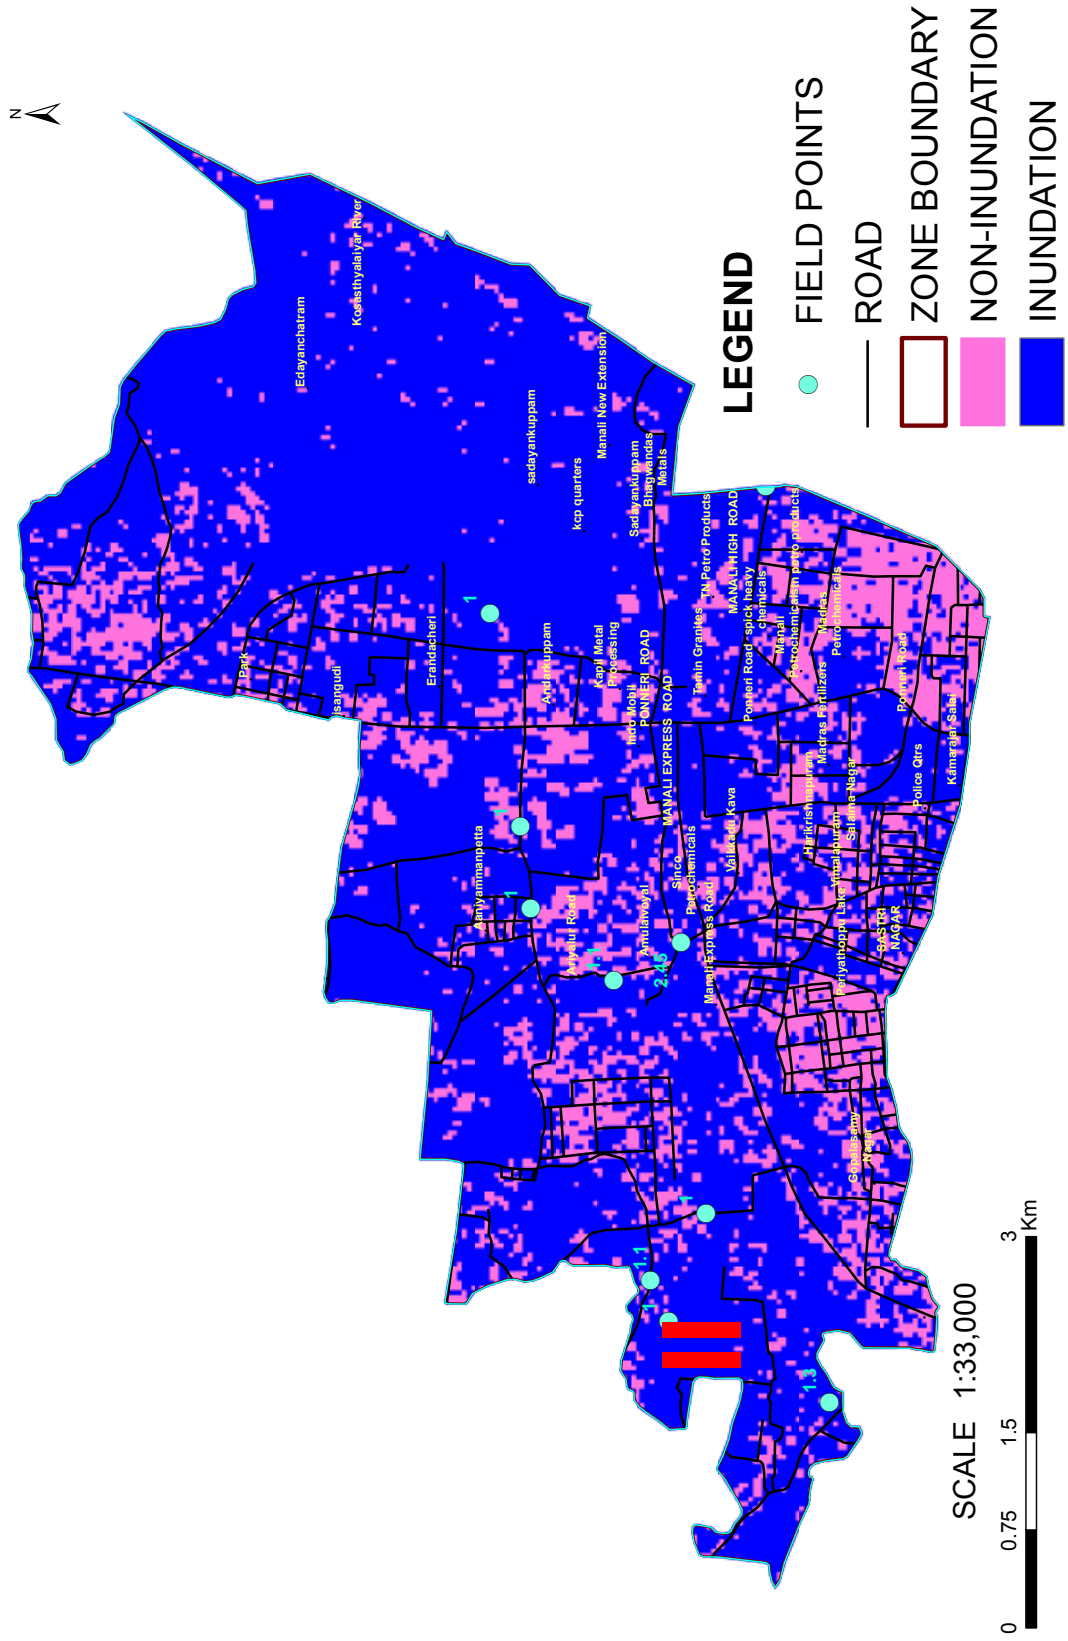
N

LEGEND
FIELD POINTS
ROAD
ZONE BOUNDARY
NON-INUNDATION
INUNDATION

SCALE 1:33,000
0 0.75 1.5 3 Km

Edayanchatram
Kosasthyalaiyar River
sadayankuppam
Manali New Extension
kcp quarters
Sadayankuppam
Bhagwandas Metals
TN Petro Products
MANALI HIGH ROAD
Tamin Granites
spick heavy chemicals
Chemicalsin petro products
Manali Petrochemicals
Madras Petrochemicals
Ponneri Road
Madras Fertilizers
Park
Isangudi
Erandacheri
Andarkuppam
Kapil Metal Processing
PONNERI ROAD
Indo Mobil
MANALI EXPRESS ROAD
Ponneri Road
Kamaraja Salai
Police Qtrs
Harikrishnapuram
Salaima Nagar
Vaikkadu Kava
Chinnamanpetta
Sinco Petrochemicals
Amulavayal
Ariyalur Road
Manali Express Road
Vimalapuram
Periyathoppu Lake
SASTRI NAGAR
Gopalasamy Nagar
1
1
1
1.1
2.45
1
1.1
1
1.3